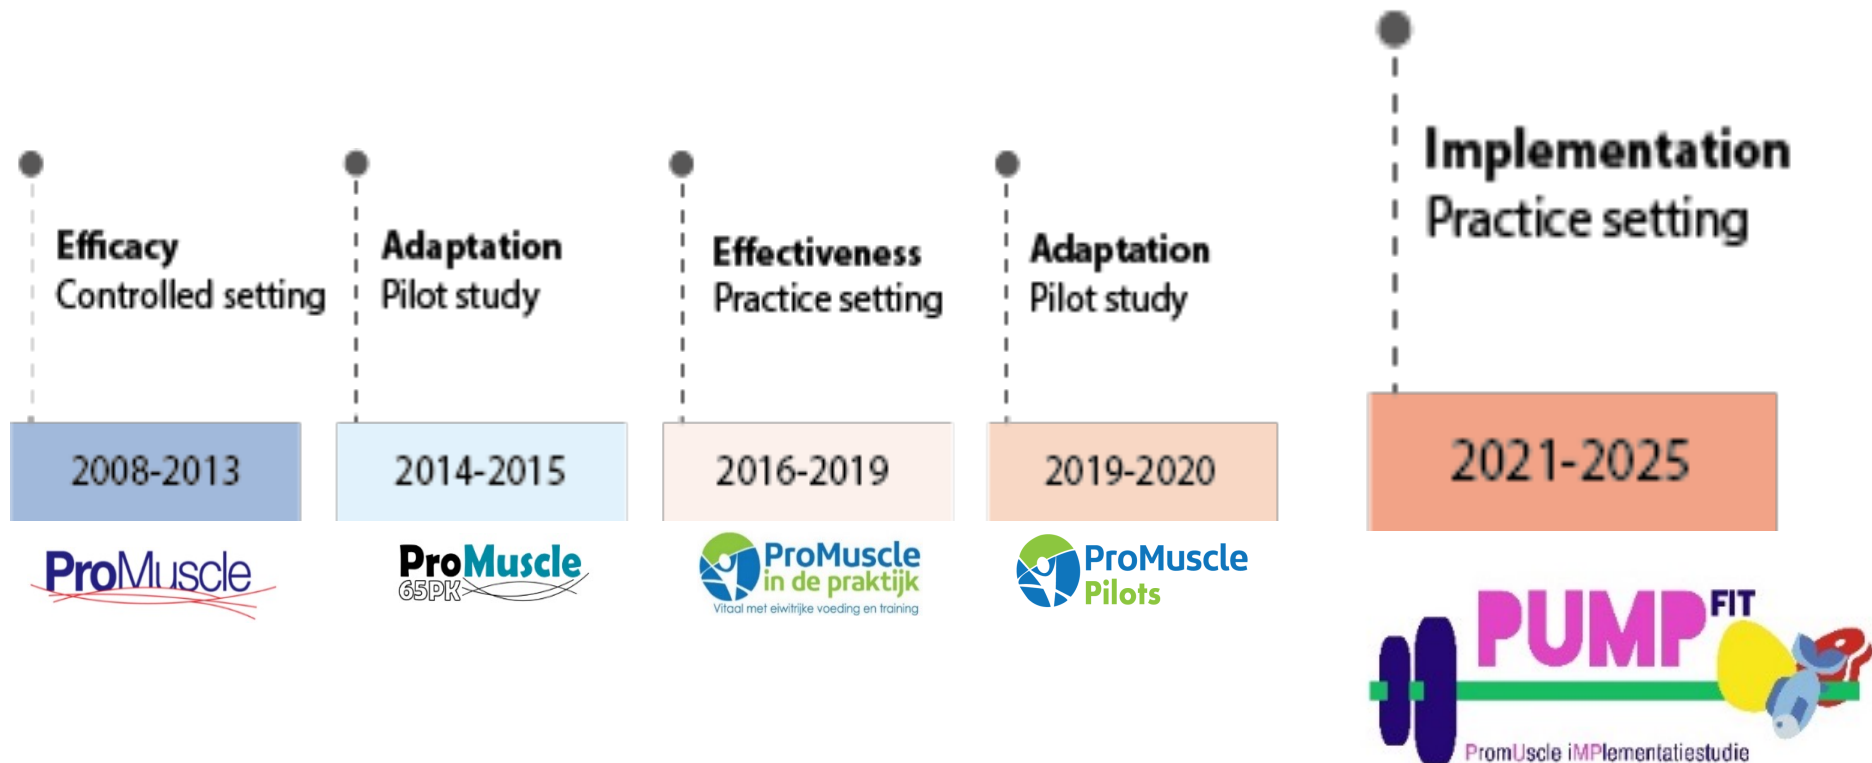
Efficacy
Controlled setting

Adaptation
Pilot study

Effectiveness
Practice setting

Adaptation
Pilot study

Implementation
Practice setting

2008-2013

2014-2015

2016-2019

2019-2020

2021-2025

ProMuscle

ProMuscle
65PK

ProMuscle
in de praktijk
Vitaal met eiwitrijke voeding en training

ProMuscle
Pilots

PUMP FIT
PromUscle iMPlementatiestudie